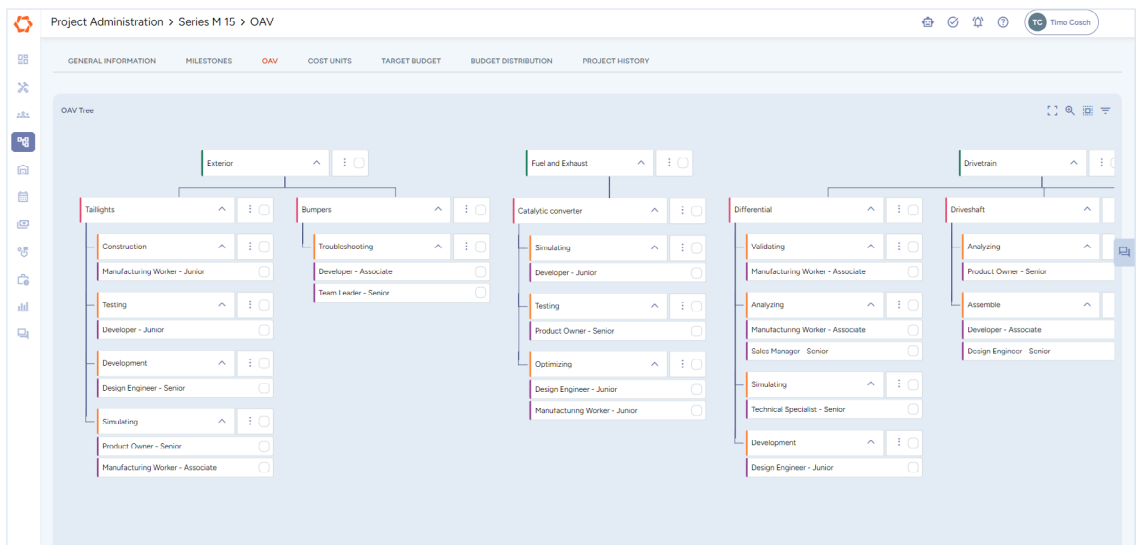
Project Administration > Series M 15 > OAV

TC Timo Cosch

GENERAL INFORMATION MILESTONES OAV COST UNITS TARGET BUDGET BUDGET DISTRIBUTION PROJECT HISTORY

OAV Tree

Exterior

Taillights

Construction

Manufacturing Worker - Junior

Testing

Developer - Junior

Development

Design Engineer - Senior

Simulating

Product Owner - Senior

Manufacturing Worker - Associate

Bumpers

Troubleshooting

Developer - Associate

Team Leader - Senior

Fuel and Exhaust

Catalytic converter

Simulating

Developer - Junior

Testing

Product Owner - Senior

Optimizing

Design Engineer - Junior

Manufacturing Worker - Junior

Drivetrain

Differential

Validating

Manufacturing Worker - Associate

Analyzing

Manufacturing Worker - Associate

Sales Manager Senior

Simulating

Technical Specialist - Senior

Development

Design Engineer - Junior

Driveshaft

Analyzing

Product Owner - Senior

Assemble

Developer - Associate

Design Engineer Senior